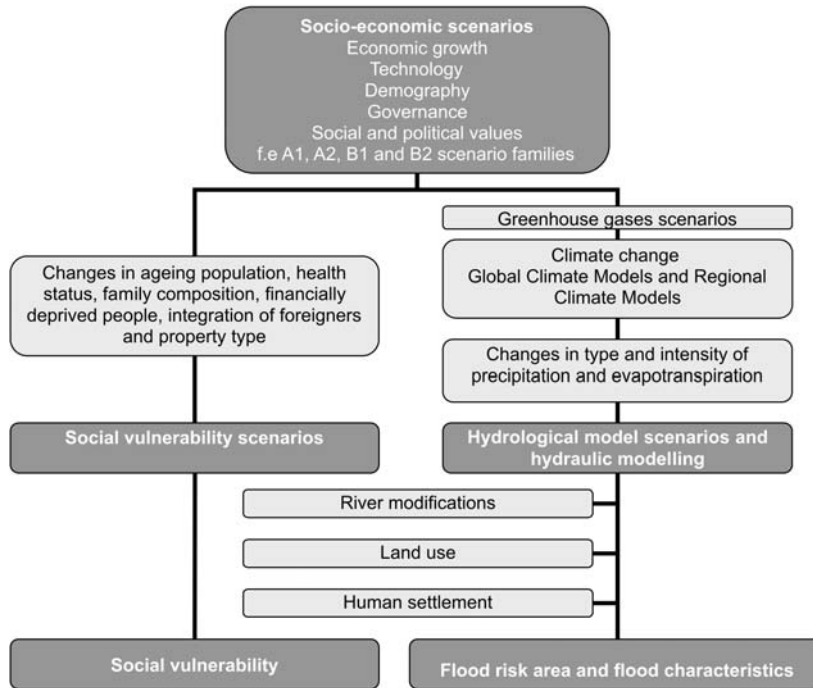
Socio-economic scenarios
Economic growth
Technology
Demography
Governance
Social and political values
f.e A1, A2, B1 and B2 scenario families

Greenhouse gases scenarios

Changes in ageing population, health status, family composition, financially deprived people, integration of foreigners and property type

Climate change
Global Climate Models and Regional Climate Models

Changes in type and intensity of precipitation and evapotranspiration

Social vulnerability scenarios

Hydrological model scenarios and hydraulic modelling

River modifications

Land use

Human settlement

Social vulnerability

Flood risk area and flood characteristics